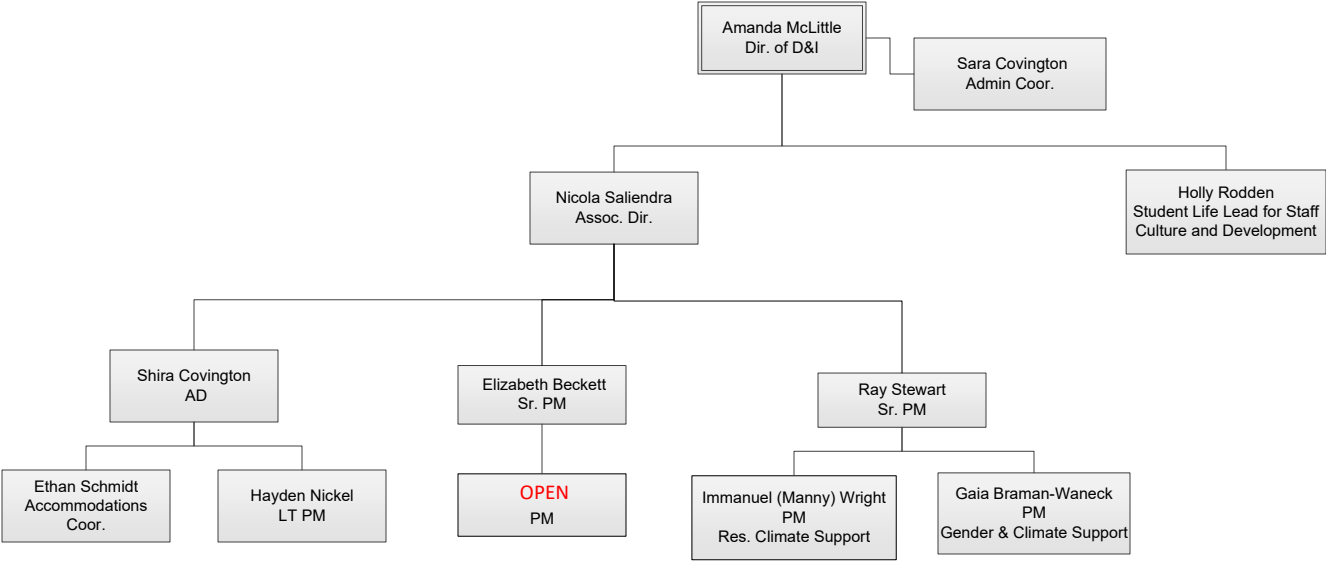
Amanda McLittle
Dir. of D&I

Sara Covington
Admin Coor.

Nicola Saliendra
Assoc. Dir.

Holly Rodden
Student Life Lead for Staff Culture and Development

Shira Covington
AD

Elizabeth Beckett
Sr. PM

Ray Stewart
Sr. PM

Ethan Schmidt
Accommodations Coor.

Hayden Nickel
LT PM

OPEN
PM

Immanuel (Manny) Wright
PM
Res. Climate Support

Gaia Braman-Waneck
PM
Gender & Climate Support